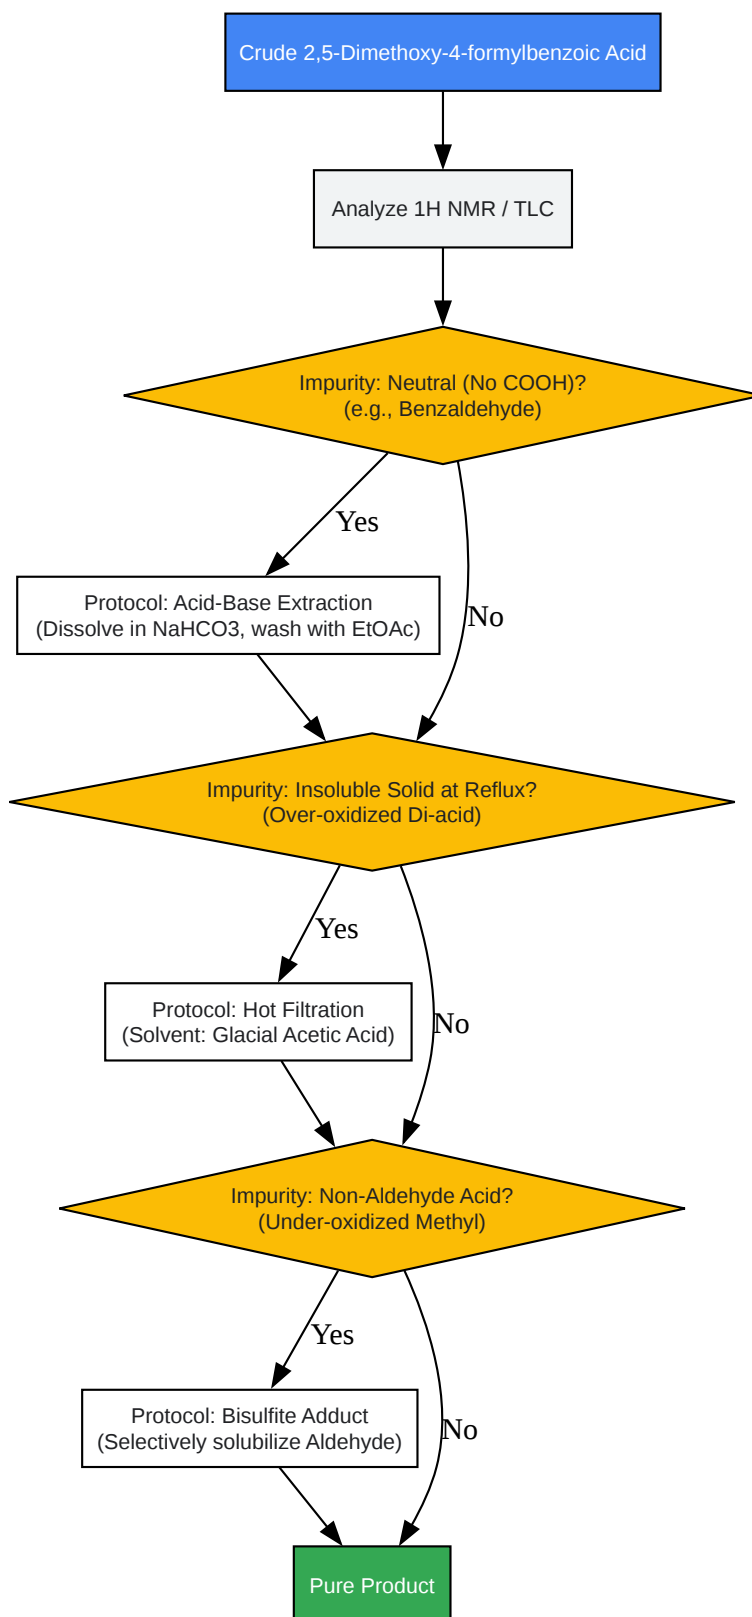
Crude 2,5-Dimethoxy-4-formylbenzoic Acid

Analyze 1H NMR / TLC

Impurity: Neutral (No COOH)?
(e.g., Benzaldehyde)

Yes

Protocol: Acid-Base Extraction
(Dissolve in NaHCO3, wash with EtOAc)

No

Impurity: Insoluble Solid at Reflux?
(Over-oxidized Di-acid)

Yes

Protocol: Hot Filtration
(Solvent: Glacial Acetic Acid)

No

Impurity: Non-Aldehyde Acid?
(Under-oxidized Methyl)

Yes

Protocol: Bisulfite Adduct
(Selectively solubilize Aldehyde)

No

Pure Product